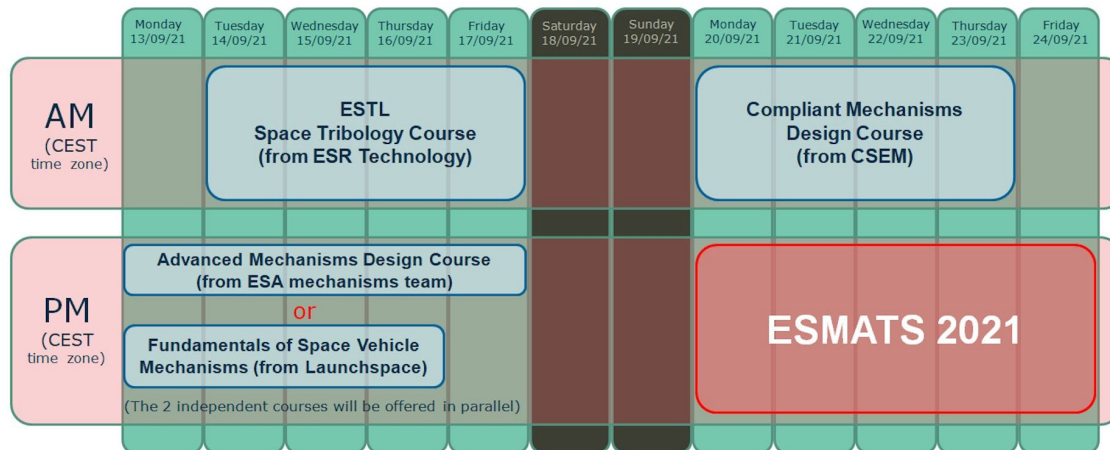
| | Monday 13/09/21 | Tuesday 14/09/21 | Wednesday 15/09/21 | Thursday 16/09/21 | Friday 17/09/21 | Saturday 18/09/21 | Sunday 19/09/21 | Monday 20/09/21 | Tuesday 21/09/21 | Wednesday 22/09/21 | Thursday 23/09/21 | Friday 24/09/21 |
|---|---|---|---|---|---|---|---|---|---|---|---|---|

AM (CEST time zone)

ESTL Space Tribology Course (from ESR Technology)

Compliant Mechanisms Design Course (from CSEM)

PM (CEST time zone)

Advanced Mechanisms Design Course (from ESA mechanisms team)

or

Fundamentals of Space Vehicle Mechanisms (from Launchspace)

(The 2 independent courses will be offered in parallel)

ESMATS 2021